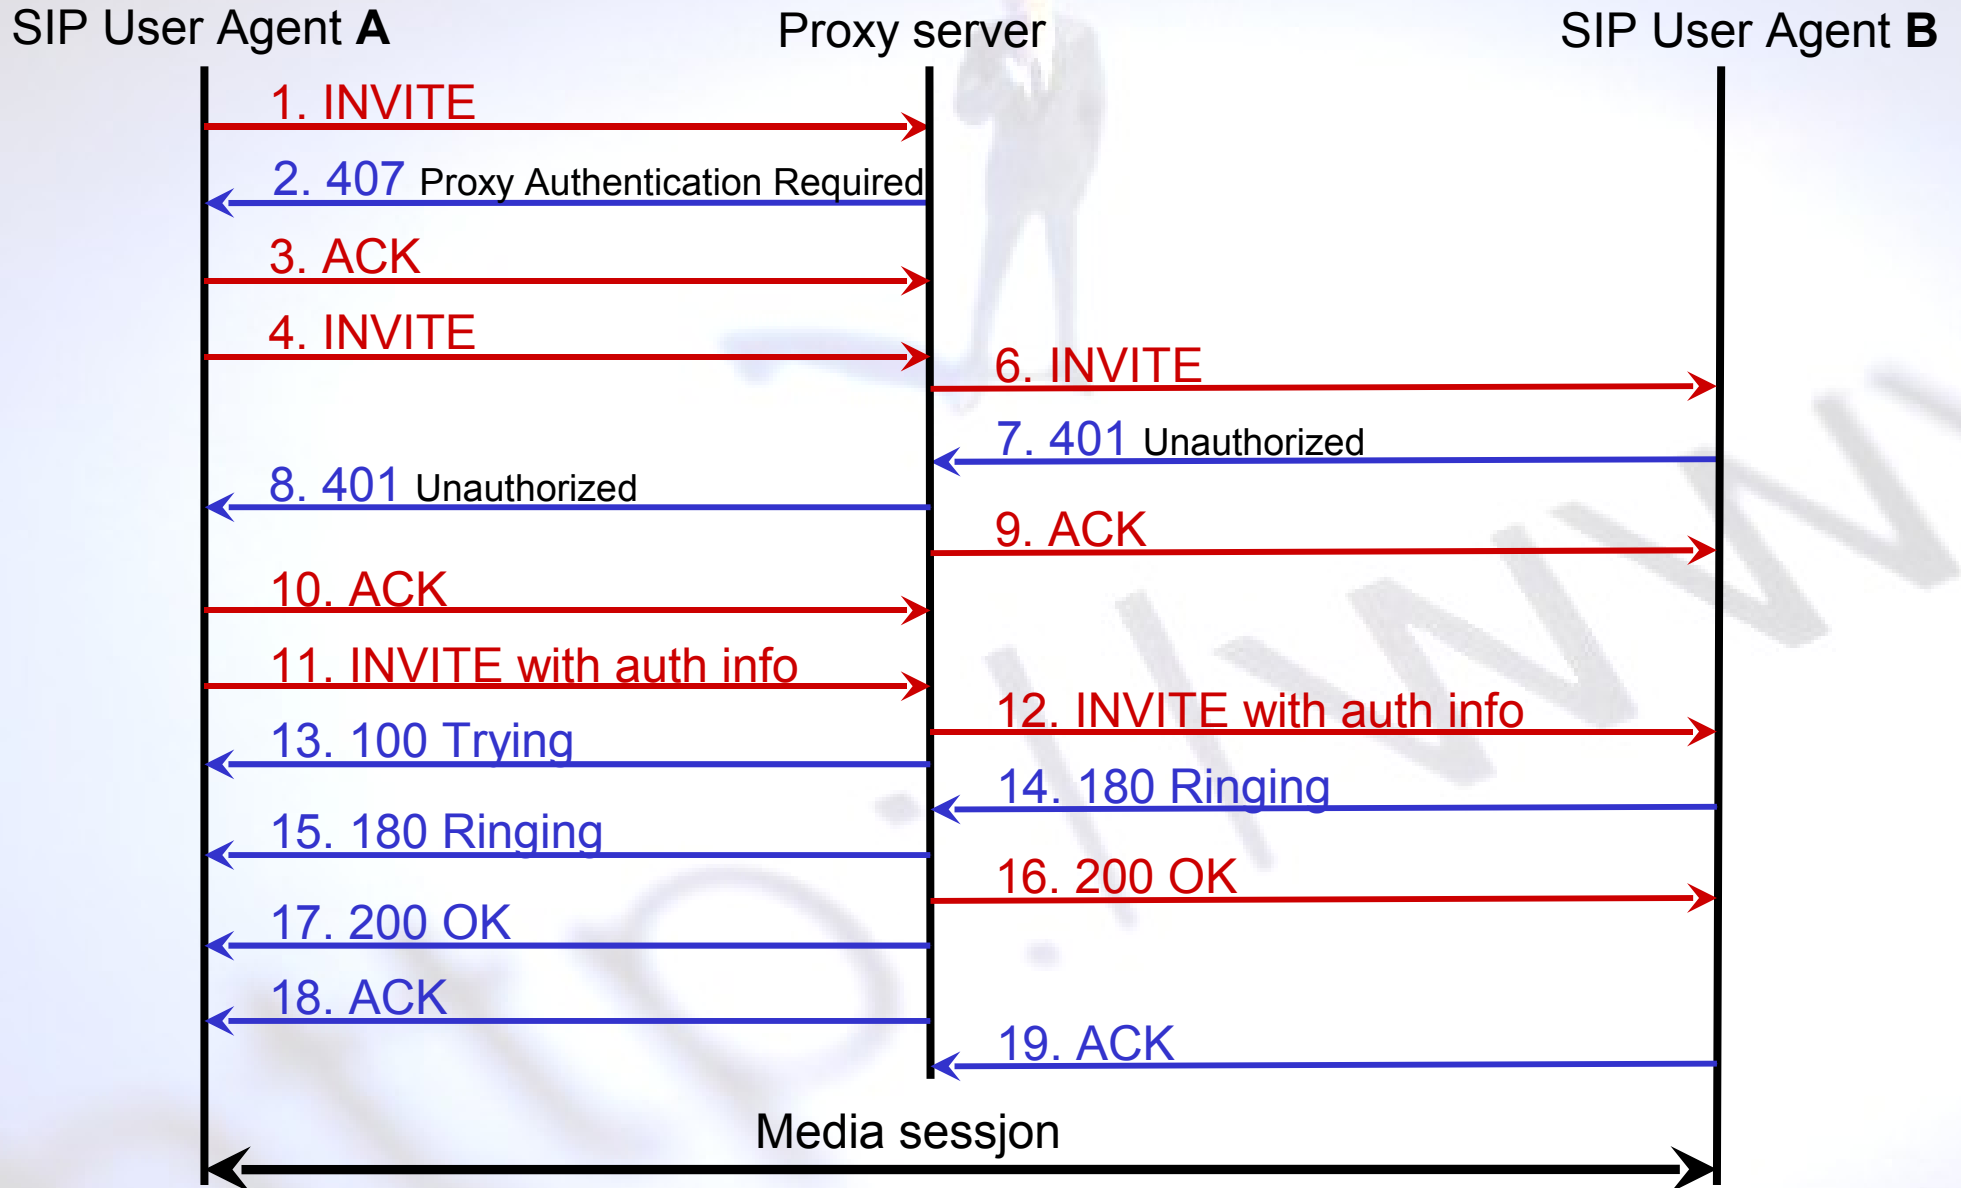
SIP User Agent **A**

Proxy server

SIP User Agent **B**

1. INVITE

2. 407 Proxy Authentication Required

3. ACK

4. INVITE

6. INVITE

7. 401 Unauthorized

8. 401 Unauthorized

9. ACK

10. ACK

11. INVITE with auth info

12. INVITE with auth info

13. 100 Trying

14. 180 Ringing

15. 180 Ringing

16. 200 OK

17. 200 OK

18. ACK

19. ACK

Media sessjon